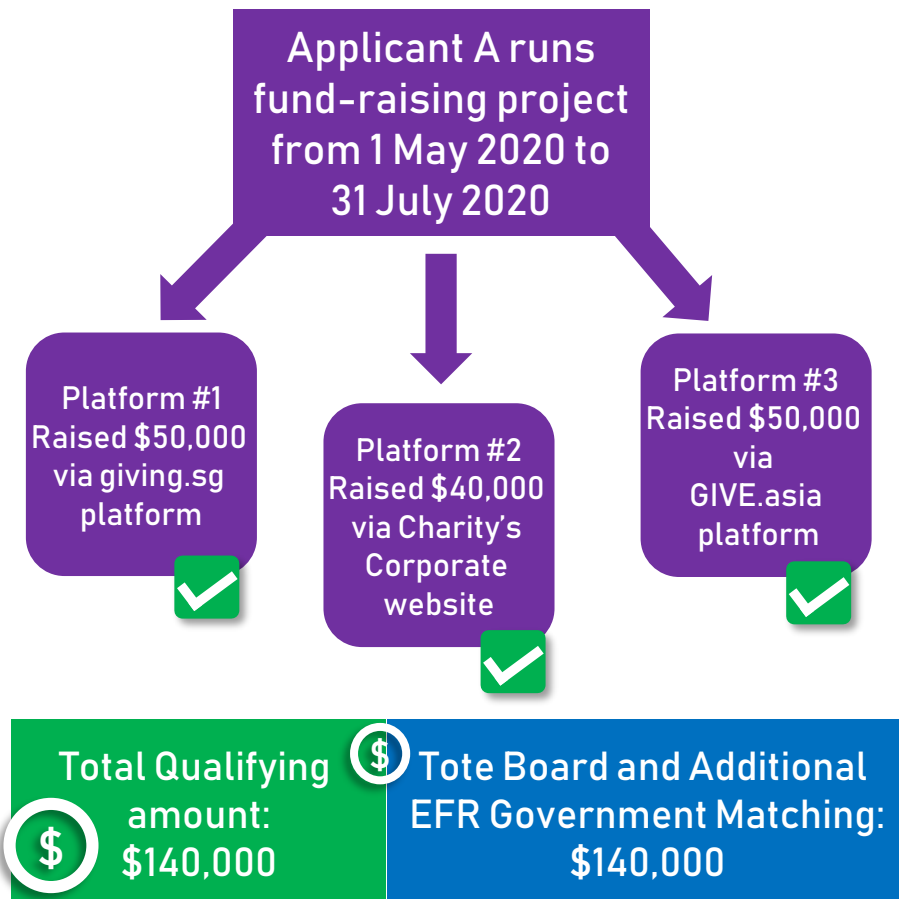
Applicant A runs fund-raising project from 1 May 2020 to 31 July 2020

Platform #1
Raised \$50,000 via giving.sg platform

Platform #2
Raised \$40,000 via Charity's Corporate website

Platform #3
Raised \$50,000 via GIVE.asia platform

Total Qualifying amount: \$140,000

Tote Board and Additional EFR Government Matching: \$140,000